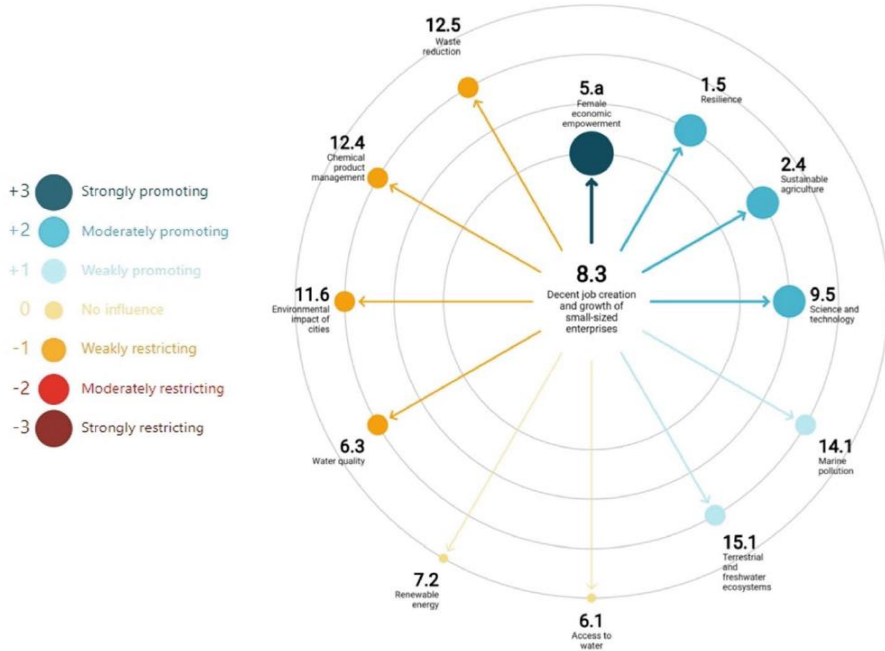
+3 Strongly promoting
+2 Moderately promoting
+1 Weakly promoting
0 No influence
-1 Weakly restricting
-2 Moderately restricting
-3 Strongly restricting

12.5
Waste reduction

5.a
Female economic empowerment

1.5
Resilience

12.4
Chemical product management

2.4
Sustainable agriculture

8.3
Decent job creation and growth of small-sized enterprises

11.6
Environmental impact of cities

9.5
Science and technology

6.3
Water quality

14.1
Marine pollution

15.1
Terrestrial and freshwater ecosystems

7.2
Renewable energy

6.1
Access to water